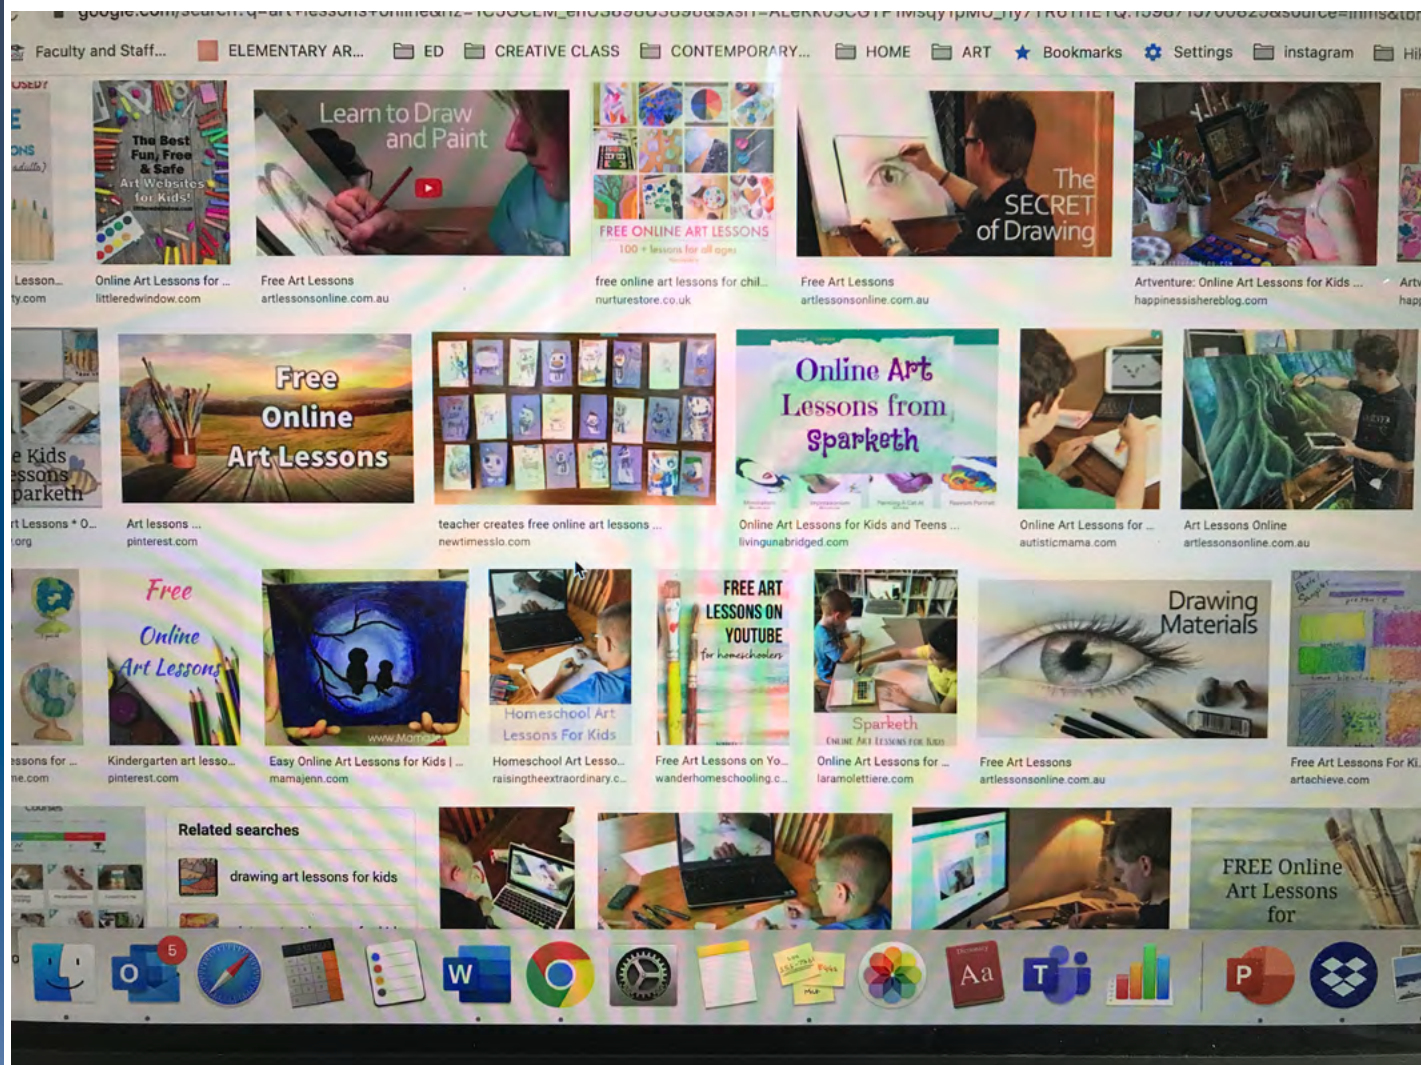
google.com/search?q=art+lessons+online&tbm=isch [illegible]

Faculty and Staff... ELEMENTARY AR... ED CREATIVE CLASS CONTEMPORARY... HOME ART Bookmarks Settings instagram Hi

The Best Fun, Free & Safe Art Websites for Kids!

Learn to Draw and Paint

FREE ONLINE ART LESSONS 100 + lessons for all ages

The SECRET of Drawing

Lesson...
ty.com

Online Art Lessons for ...
littleredwindow.com

Free Art Lessons
artlessonsonline.com.au

free online art lessons for chil...
nurturestore.co.uk

Free Art Lessons
artlessonsonline.com.au

Artventure: Online Art Lessons for Kids ...
happinessishereblog.com

Art
hap

e Kids essons parketh

Free Online Art Lessons

Online Art Lessons from Sparketh

t Lessons • O...
.org

Art lessons ...
pinterest.com

teacher creates free online art lessons ...
newtimesslo.com

Online Art Lessons for Kids and Teens ...
livingunabridged.com

Online Art Lessons for ...
autisticmama.com

Art Lessons Online
artlessonsonline.com.au

Free Online Art Lessons

Homeschool Art Lessons For Kids

FREE ART LESSONS ON YOUTUBE for homeschoolers

Sparketh

Drawing Materials

essons for ...
e.com

Kindergarten art lesso...
pinterest.com

Easy Online Art Lessons for Kids | ...
mamajenn.com

Homeschool Art Lesso...
raisingtheextraordinary.c...

Free Art Lessons on Yo...
wanderhomeschooling.c...

Online Art Lessons for ...
laramolettiere.com

Free Art Lessons
artlessonsonline.com.au

Free Art Lessons For Ki...
artachieve.com

Related searches

drawing art lessons for kids

FREE Online Art Lessons for

5